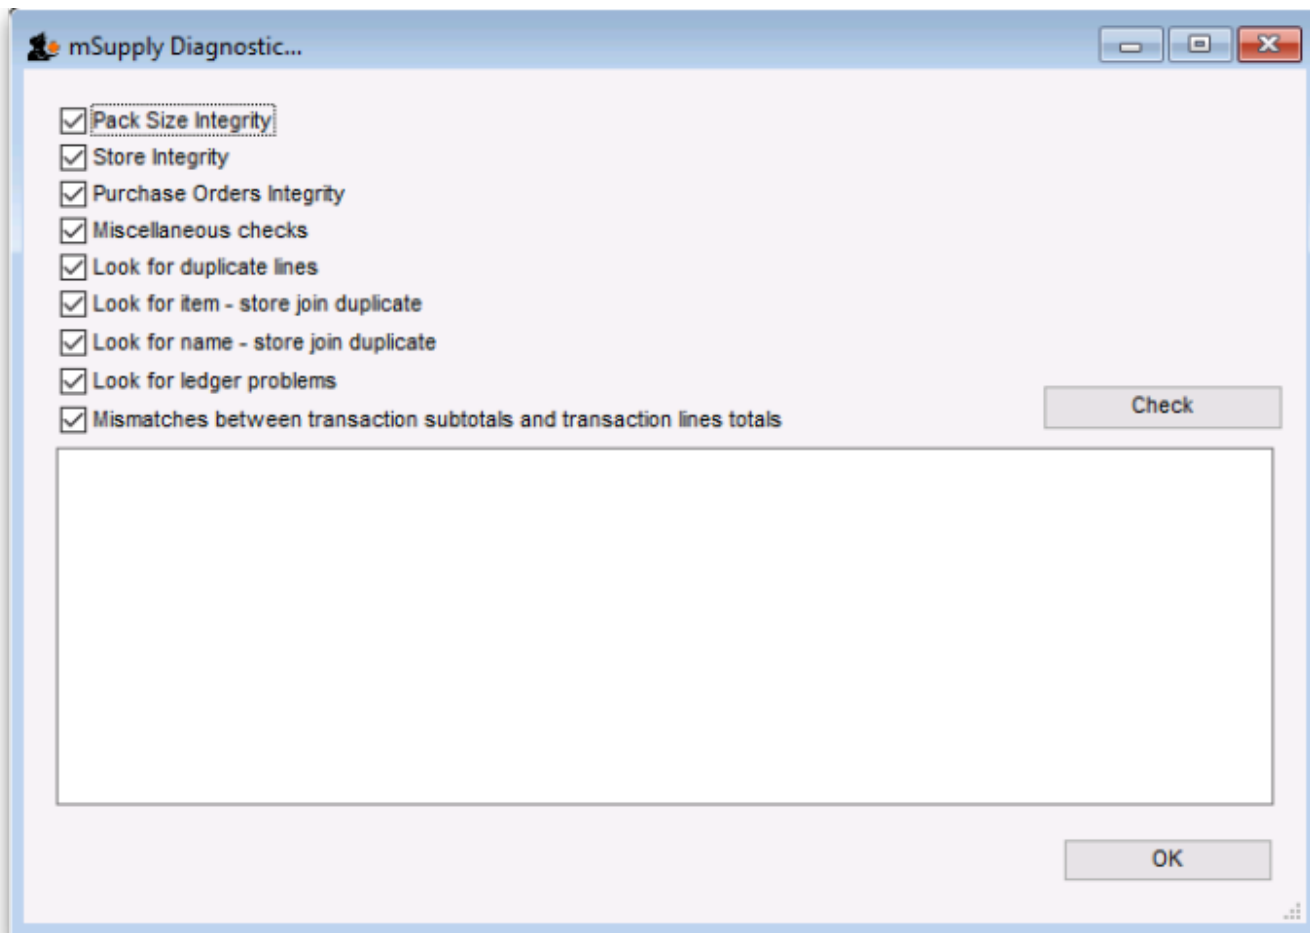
mSupply Diagnostic...

☑ Pack Size Integrity
☑ Store Integrity
☑ Purchase Orders Integrity
☑ Miscellaneous checks
☑ Look for duplicate lines
☑ Look for item - store join duplicate
☑ Look for name - store join duplicate
☑ Look for ledger problems
☑ Mismatches between transaction subtotals and transaction lines totals

Check

OK